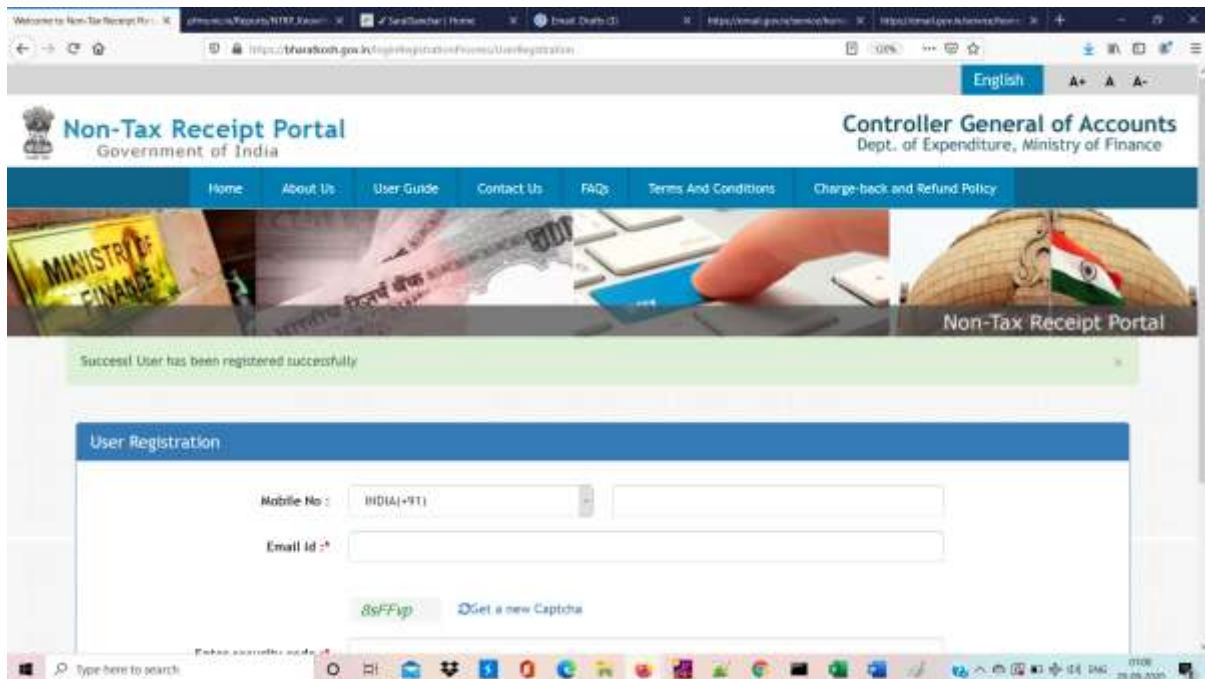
Welcome to Non-Tax Receipt Po | pfms.nic.in/Reports/NTRP_Know | SaralSanchar | Home | Email: Drafts (3) | https://email.gov.in/service/home | https://email.gov.in/service/home

https://bharatkosh.gov.in/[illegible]

110%

English A+ A A-

Non-Tax Receipt Portal
Government of India

Controller General of Accounts
Dept. of Expenditure, Ministry of Finance

Home About Us User Guide Contact Us FAQs Terms And Conditions Charge-back and Refund Policy

MINISTRY OF FINANCE

Non-Tax Receipt Portal

Success! User has been registered successfully

×

User Registration

Mobile No : INDIA(+91)

Email Id :*

8sFFvp

Get a new Captcha

Enter security code :*

Type here to search

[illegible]